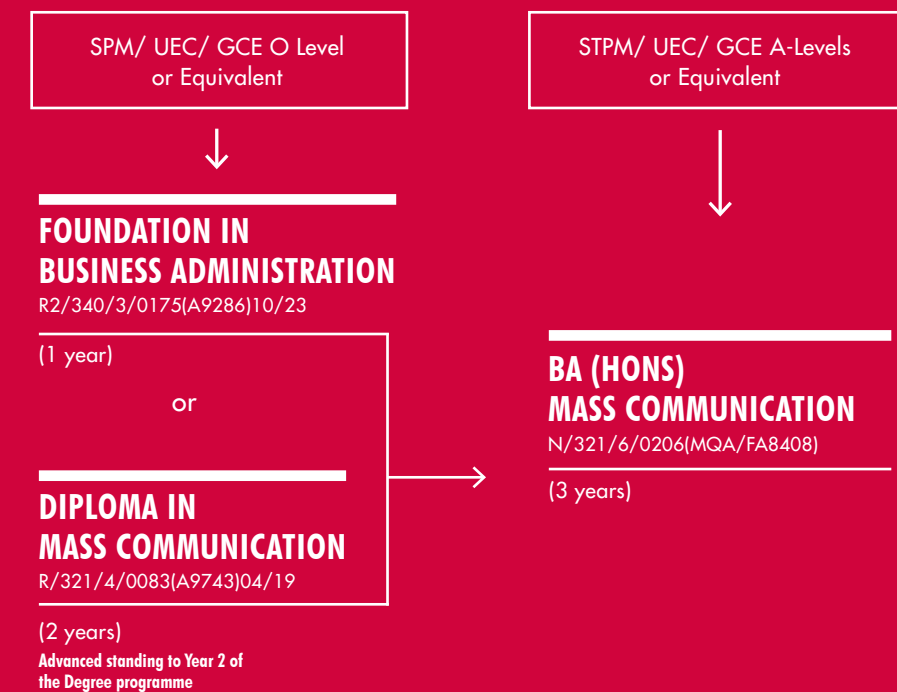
SPM/ UEC/ GCE O Level or Equivalent

STPM/ UEC/ GCE A-Levels or Equivalent

FOUNDATION IN BUSINESS ADMINISTRATION
R2/340/3/0175(A9286)10/23

(1 year)

or

DIPLOMA IN MASS COMMUNICATION
R/321/4/0083(A9743)04/19

(2 years)
Advanced standing to Year 2 of the Degree programme

BA (HONS) MASS COMMUNICATION
N/321/6/0206(MQA/FA8408)

(3 years)